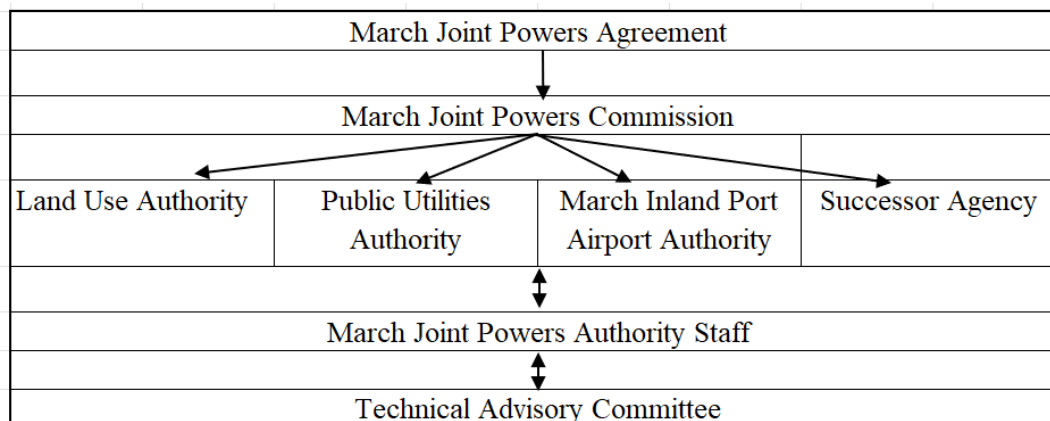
March Joint Powers Agreement

March Joint Powers Commission

Land Use Authority

Public Utilities Authority

March Inland Port Airport Authority

Successor Agency

March Joint Powers Authority Staff

Technical Advisory Committee